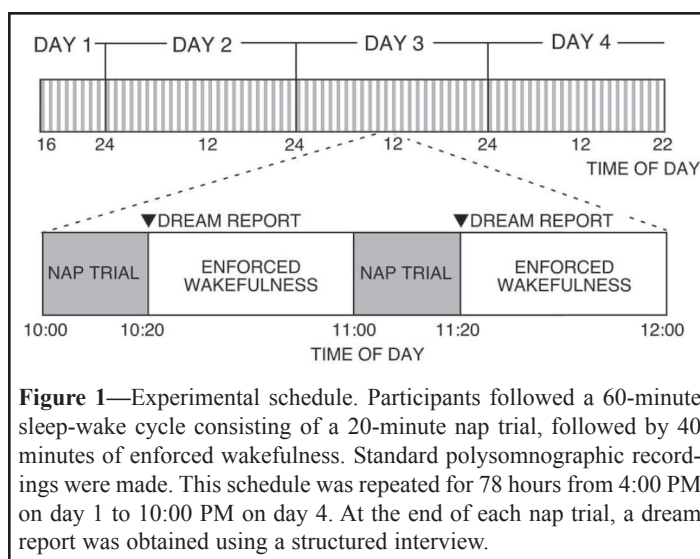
DAY 1 DAY 2 DAY 3 DAY 4

16 24 12 24 12 24 12 22

TIME OF DAY

▼DREAM REPORT ▼DREAM REPORT

NAP TRIAL ENFORCED WAKEFULNESS NAP TRIAL ENFORCED WAKEFULNESS

10:00 10:20 11:00 11:20 12:00

TIME OF DAY

**Figure 1**—Experimental schedule. Participants followed a 60-minute sleep-wake cycle consisting of a 20-minute nap trial, followed by 40 minutes of enforced wakefulness. Standard polysomnographic recordings were made. This schedule was repeated for 78 hours from 4:00 PM on day 1 to 10:00 PM on day 4. At the end of each nap trial, a dream report was obtained using a structured interview.